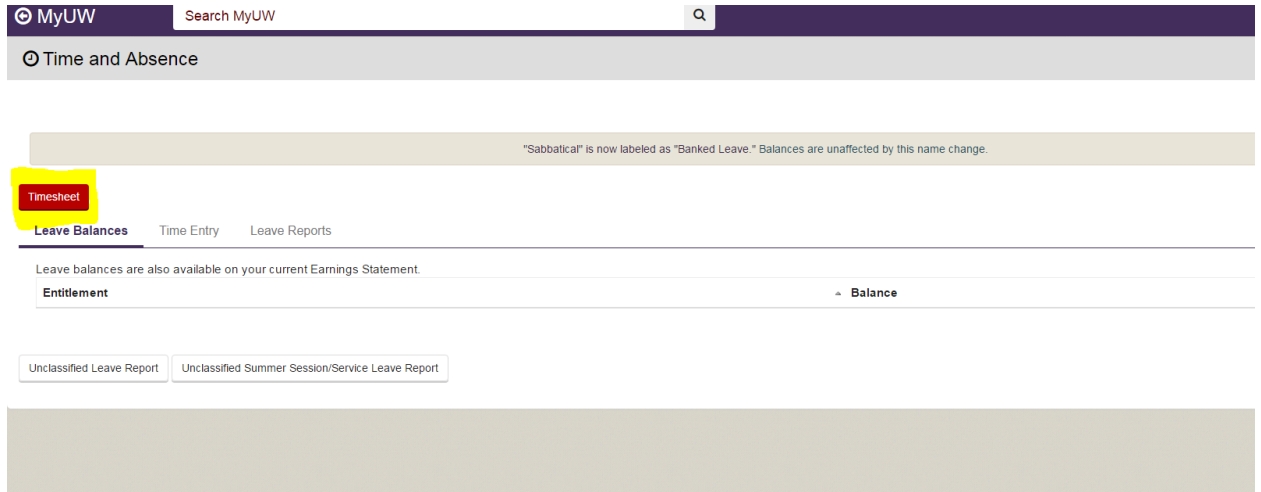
MyUW

Search MyUW

Time and Absence

"Sabbatical" is now labeled as "Banked Leave." Balances are unaffected by this name change.

Timesheet

Leave Balances Time Entry Leave Reports

Leave balances are also available on your current Earnings Statement.

| Entitlement | Balance |
|---|---|

Unclassified Leave Report

Unclassified Summer Session/Service Leave Report